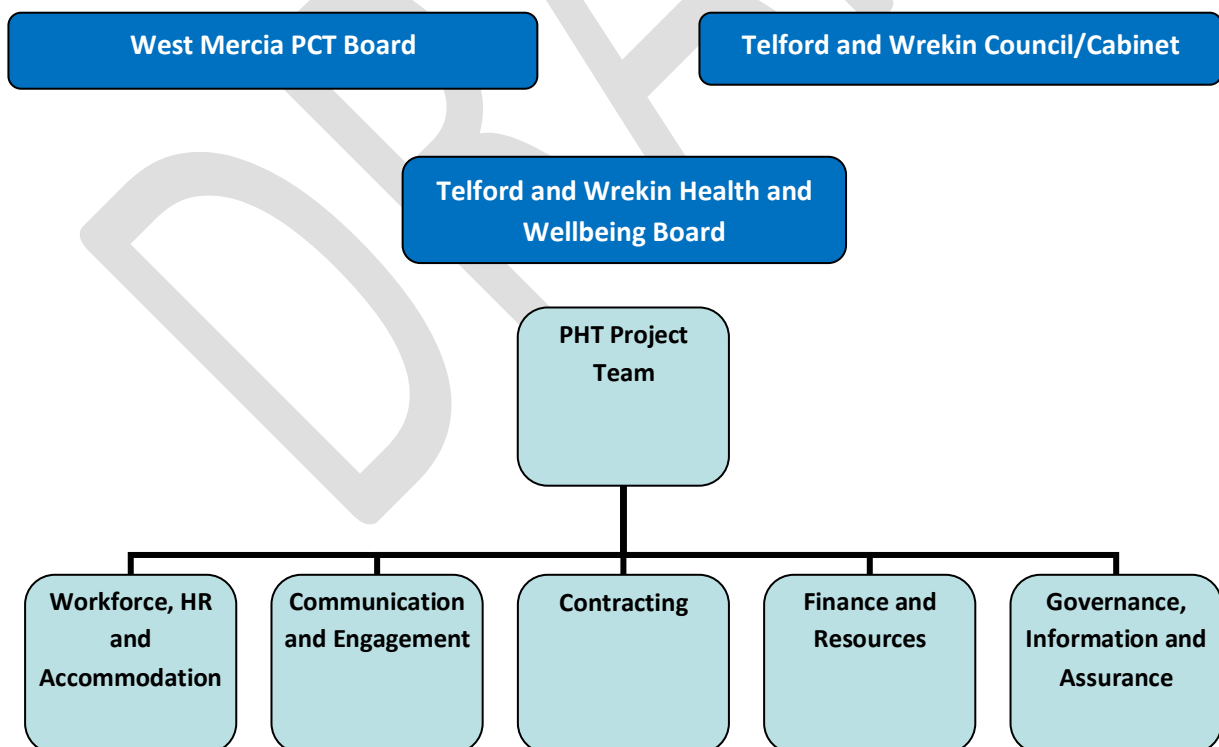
West Mercia PCT Board

Telford and Wrekin Council/Cabinet

Telford and Wrekin Health and Wellbeing Board

PHT Project Team

Workforce, HR and Accommodation

Communication and Engagement

Contracting

Finance and Resources

Governance, Information and Assurance

DRAFT